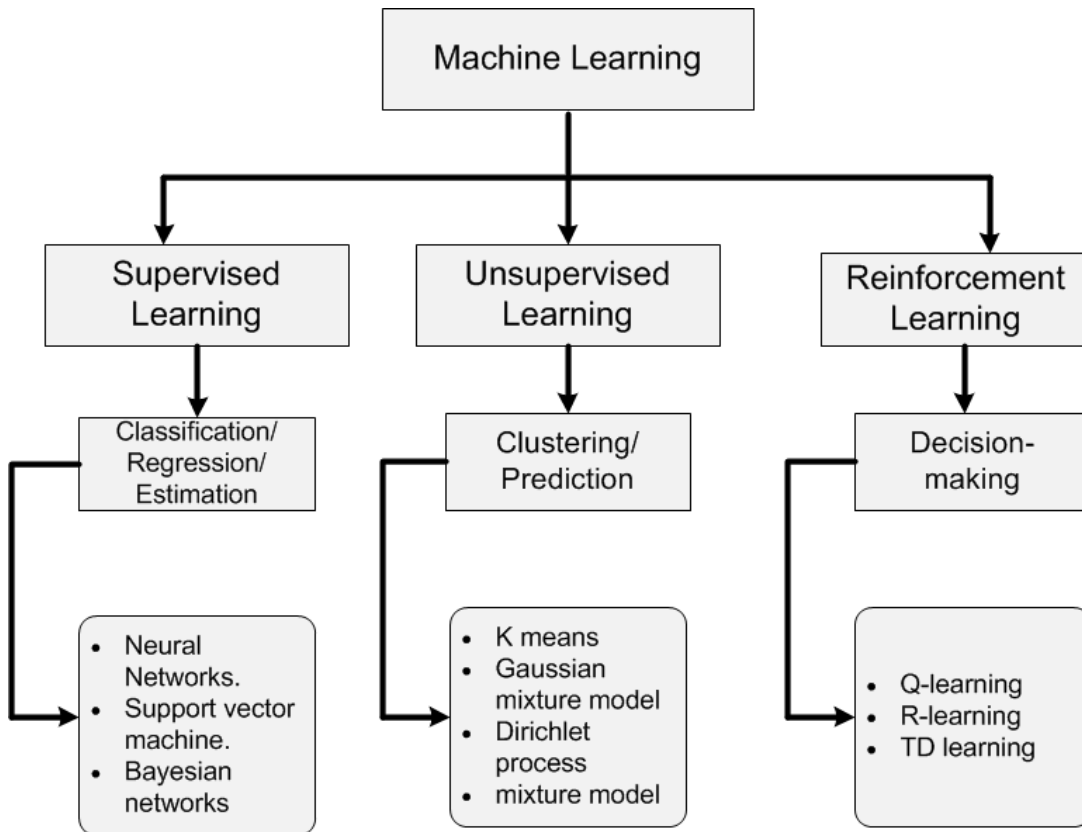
Machine Learning

Supervised Learning

Unsupervised Learning

Reinforcement Learning

Classification/ Regression/ Estimation

Clustering/ Prediction

Decision-making

- Neural Networks.
- Support vector machine.
- Bayesian networks

- K means
- Gaussian mixture model
- Dirichlet process
- mixture model

- Q-learning
- R-learning
- TD learning